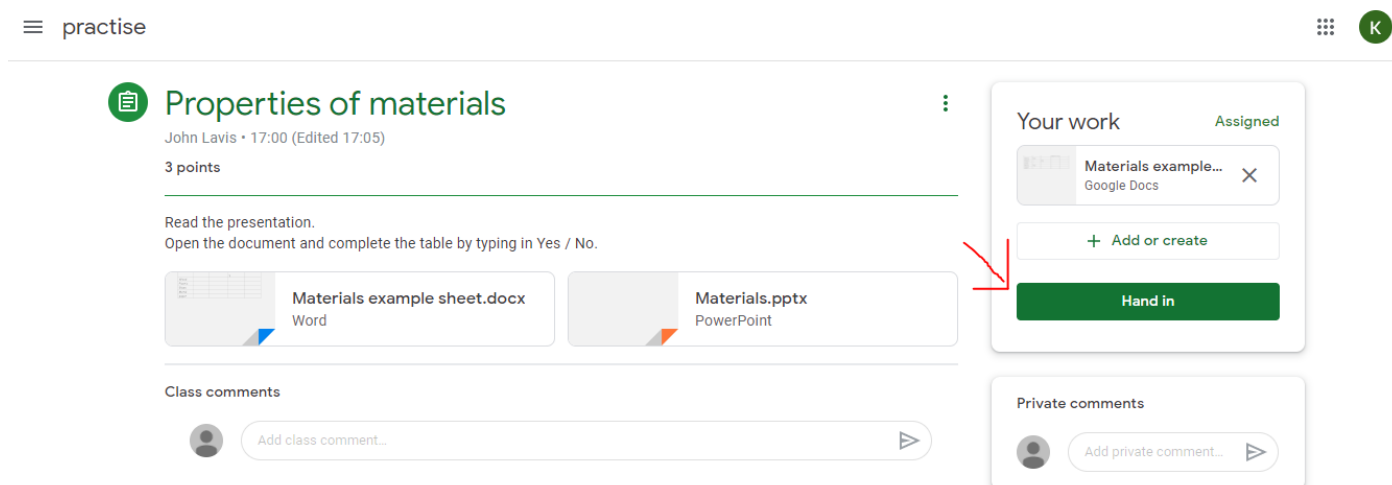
practise

K

Properties of materials

John Lavis • 17:00 (Edited 17:05)

3 points

Read the presentation.
Open the document and complete the table by typing in Yes / No.

Materials example sheet.docx
Word

Materials.pptx
PowerPoint

Class comments

Add class comment...

Your work

Assigned

Materials example...
Google Docs

+ Add or create

Hand in

Private comments

Add private comment...